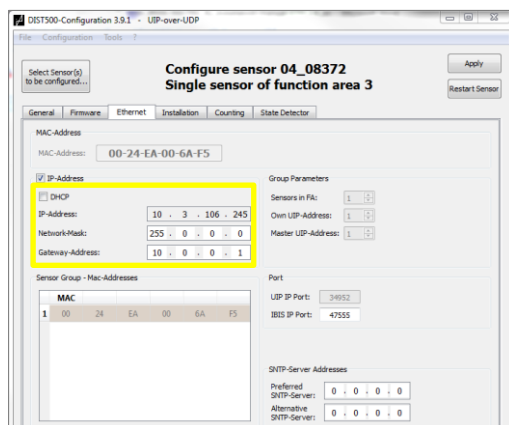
DIST500-Configuration 3.9.1 - UIP-over-UDP

File Configuration Tools ?

Select Sensor(s) to be configured...

Configure sensor 04_08372
Single sensor of function area 3

Apply

Restart Sensor

General | Firmware | Ethernet | Installation | Counting | State Detector

MAC-Address

MAC-Address: 00-24-EA-00-6A-F5

☑ IP-Address

☐ DHCP

IP-Address: 10 . 3 . 106 . 245

Network-Mask: 255 . 0 . 0 . 0

Gateway-Address: 10 . 0 . 0 . 1

Group Parameters

Sensors in FA: 1

Own UIP-Address: 1

Master UIP-Address: 1

Sensor Group - Mac-Addresses

| | MAC | | | | | |
|---|---|---|---|---|---|---|
| 1 | 00 | 24 | EA | 00 | 6A | F5 |

Port

UIP IP Port: 34952

IBIS IP Port: 47555

SNTP-Server Addresses

Preferred SNTP-Server: 0 . 0 . 0 . 0

Alternative SNTP-Server: 0 . 0 . 0 . 0